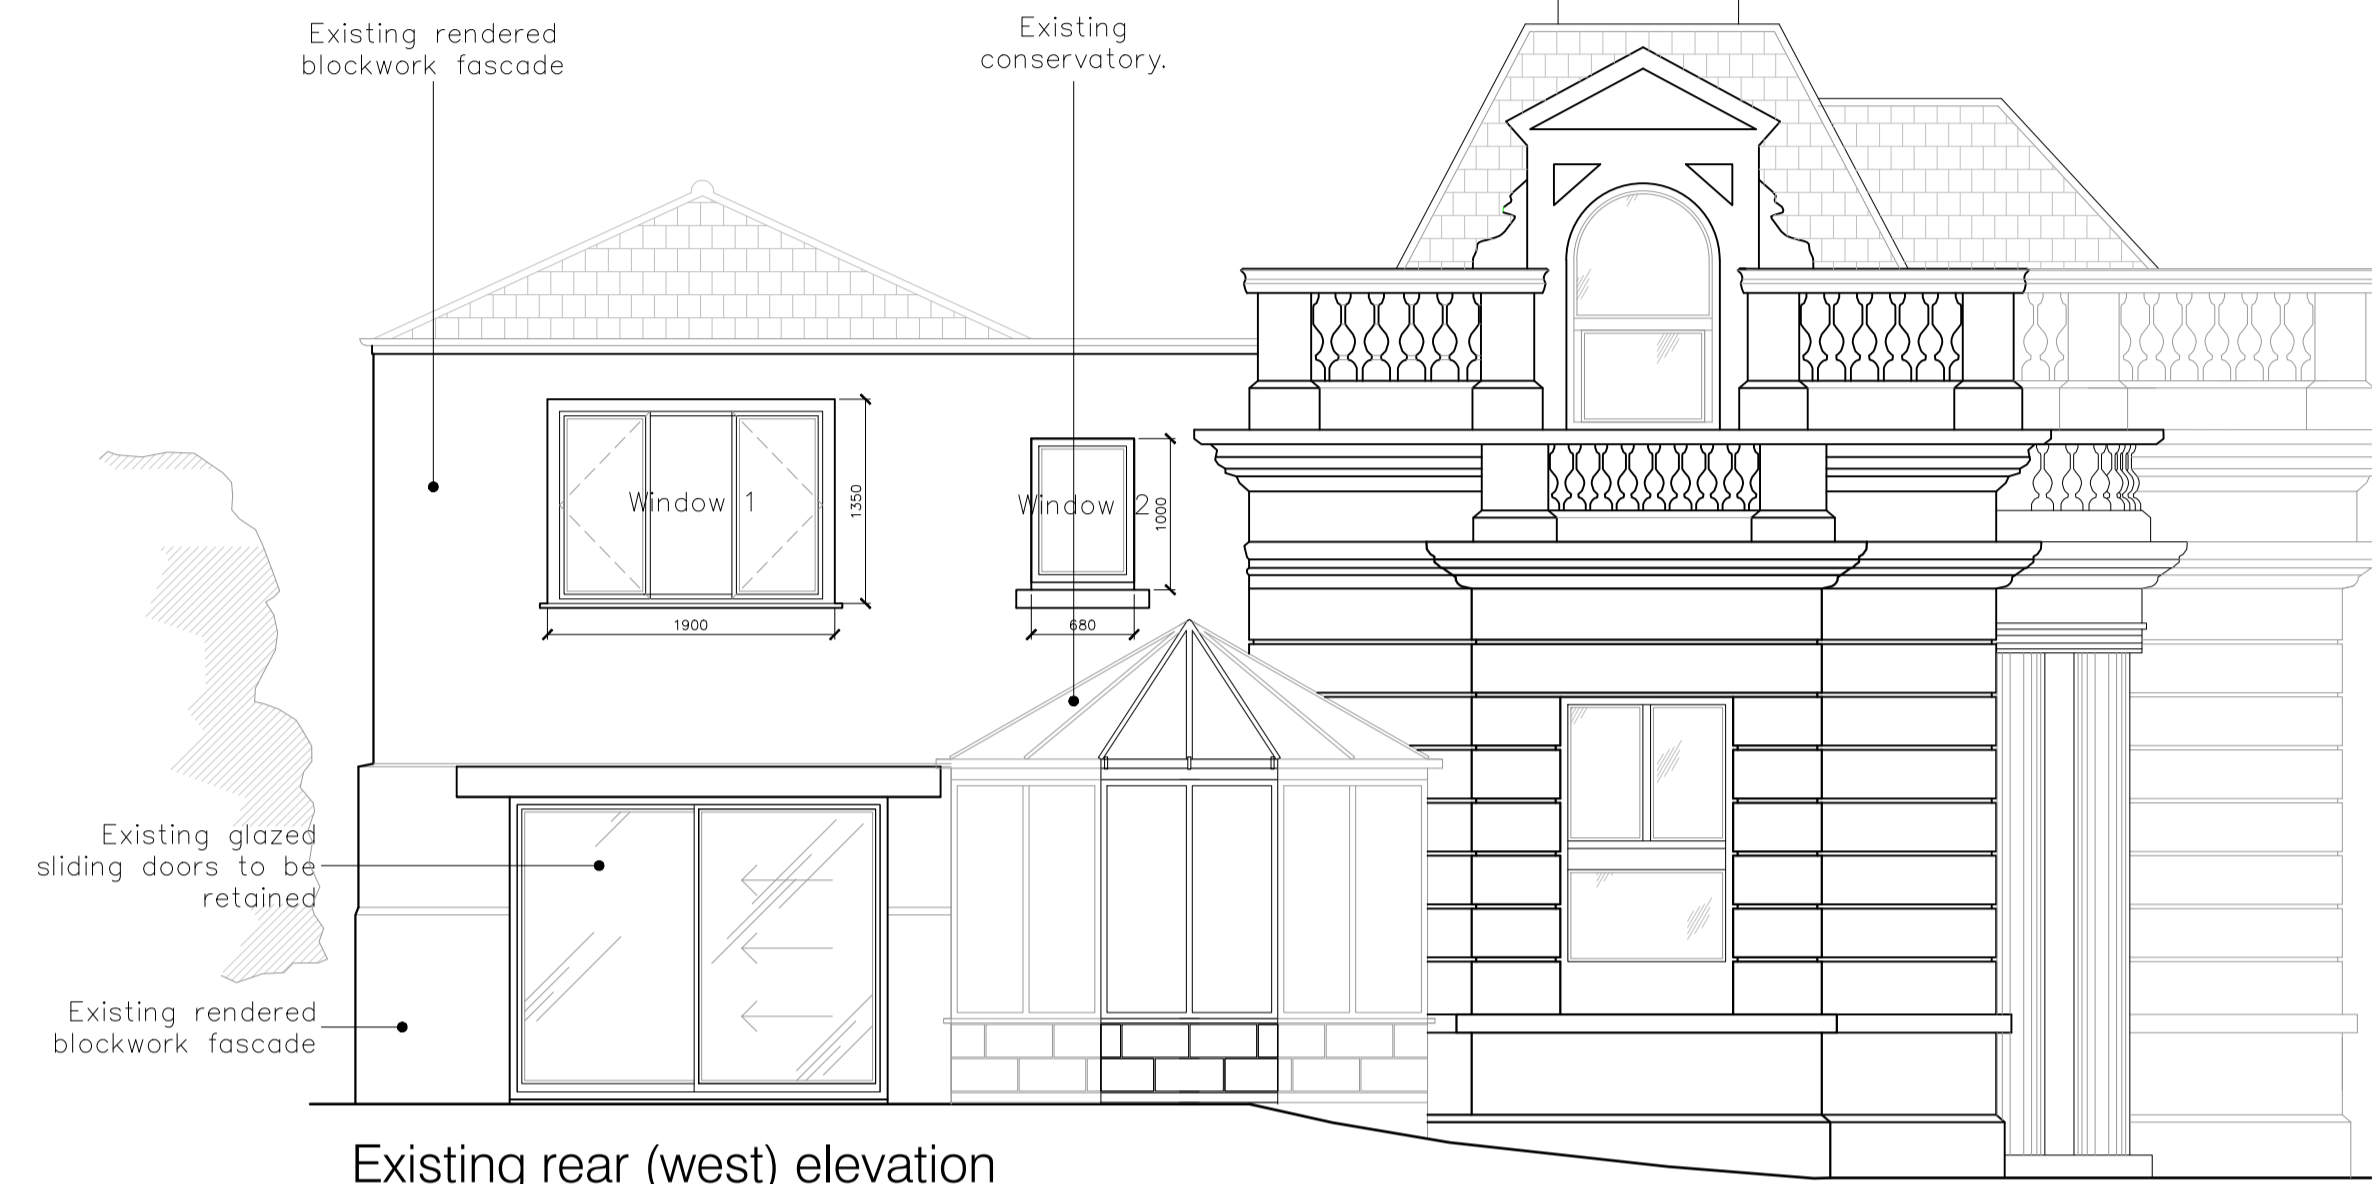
Existing rendered blockwork fascade

Existing conservatory.

Window 1

1350

1900

Window 2

1000

680

Existing glazed sliding doors to be retained

Existing rendered blockwork fascade

Existing rear (west) elevation